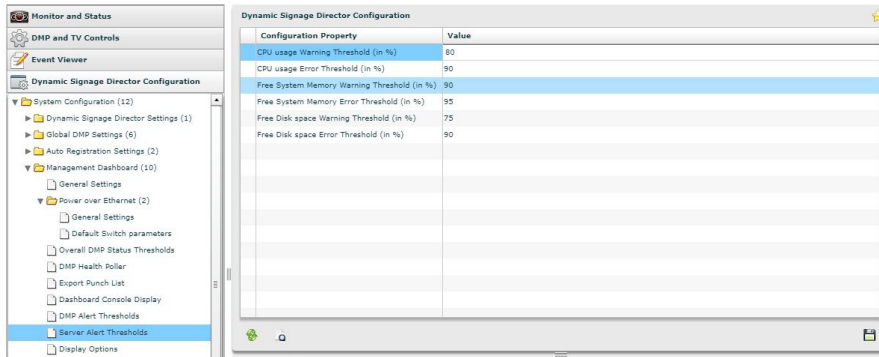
Monitor and Status

DMP and TV Controls

Event Viewer

Dynamic Signage Director Configuration

System Configuration (12)
Dynamic Signage Director Settings (1)
Global DMP Settings (6)
Auto Registration Settings (2)
Management Dashboard (10)
General Settings
Power over Ethernet (2)
General Settings
Default Switch parameters
Overall DMP Status Thresholds
DMP Health Poller
Export Punch List
Dashboard Console Display
DMP Alert Thresholds
Server Alert Thresholds
Display Options

Dynamic Signage Director Configuration

| Configuration Property | Value |
|---|---|
| CPU usage Warning Threshold (in %) | 80 |
| CPU usage Error Threshold (in %) | 90 |
| Free System Memory Warning Threshold (in %) | 90 |
| Free System Memory Error Threshold (in %) | 95 |
| Free Disk space Warning Threshold (in %) | 75 |
| Free Disk space Error Threshold (in %) | 90 |